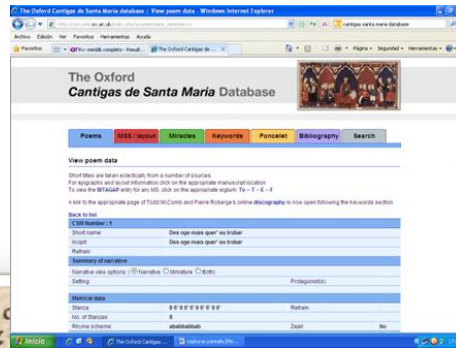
The Oxford Cantigas de Santa Maria database | View poem data - Windows Internet Explorer

cantigas santa maria database

Archivo Edición Ver Favoritos Herramientas Ayuda

Favoritos

The Oxford Cantigas de ...

Página Seguridad Herramientas

The Oxford
Cantigas de Santa Maria Database

Poems | MSS / layout | Miracles | Keywords | Poncelet | Bibliography | Search

View poem data

Short titles are taken eclectically from a number of sources.
For epigraphs and layout information click on the appropriate manuscript location
To view the BITAGAP entry for any MS, click on the appropriate siglum: To - T - E - F

A link to the appropriate page of Todd McComb and Pierre Ronberge's online discography is now open following the Keywords section.

Back to list

CSM Number : 1

| Short name | Des oge mais quer' eu trobar |
|---|---|
| Incipit | Des oge mais quer' eu trobar |
| Refrain | |

Summary of narrative

Narrative view options: Narrative Miniature Both

Setting | | Protagonist(s) |

Metrical data

| Stanza | 8' 8' 8' 8' 8' 8' 8' 8' | Refrain | |
|---|---|---|---|
| No. of Stanzas | 8 | | |
| Rhyme scheme | abababbab | Zejel | No |

Inicio | The Oxford Cantigas ... | capturas pantalla (Mo...